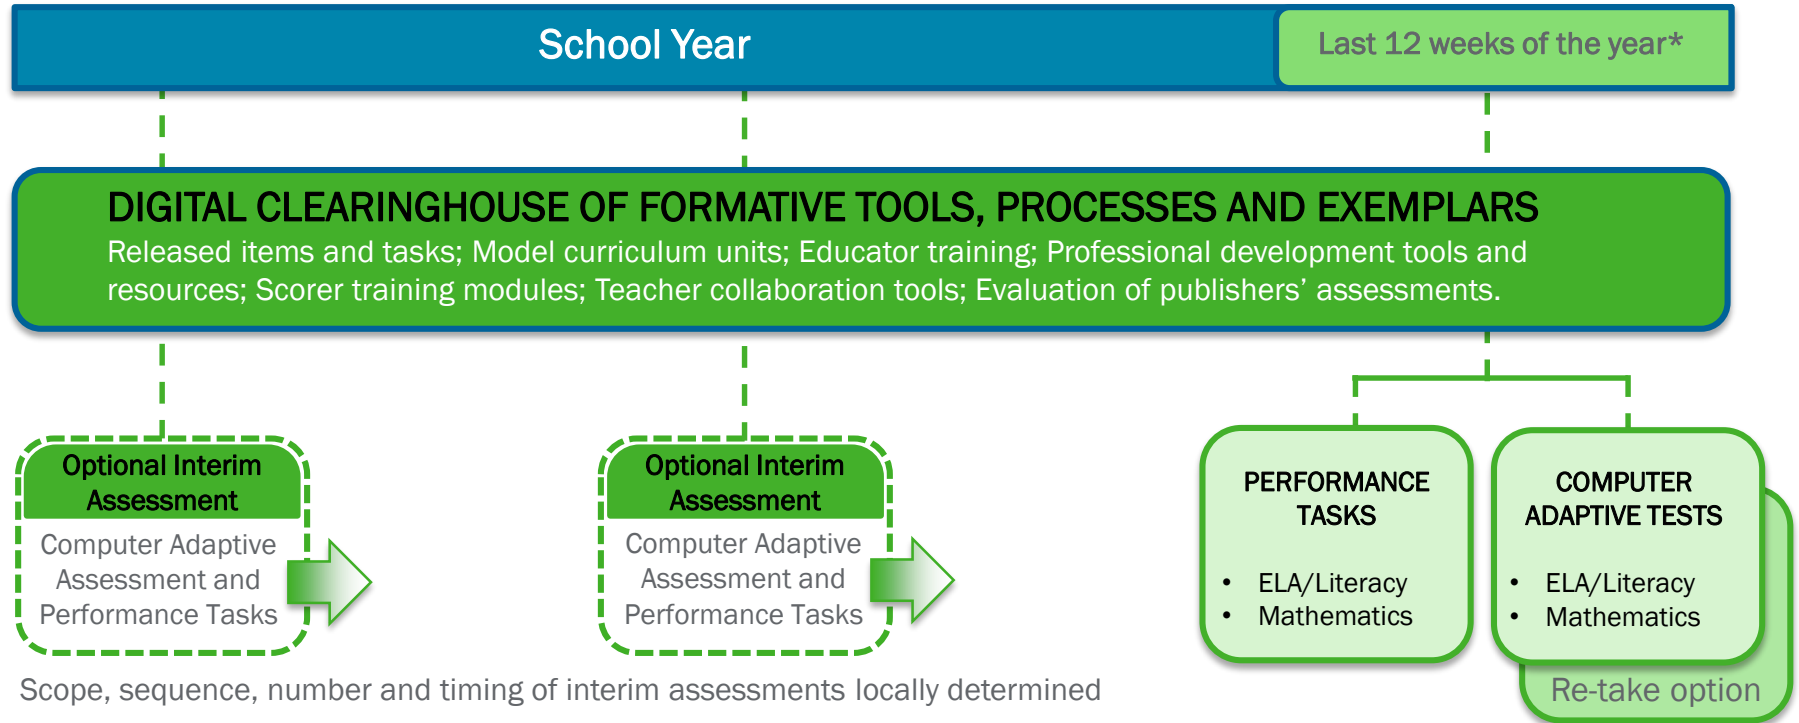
School Year

Last 12 weeks of the year*

DIGITAL CLEARINGHOUSE OF FORMATIVE TOOLS, PROCESSES AND EXEMPLARS

Released items and tasks; Model curriculum units; Educator training; Professional development tools and resources; Scorer training modules; Teacher collaboration tools; Evaluation of publishers' assessments.

Optional Interim Assessment

Computer Adaptive Assessment and Performance Tasks

Optional Interim Assessment

Computer Adaptive Assessment and Performance Tasks

PERFORMANCE TASKS

- ELA/Literacy
- Mathematics

COMPUTER ADAPTIVE TESTS

- ELA/Literacy
- Mathematics

Re-take option

Scope, sequence, number and timing of interim assessments locally determined